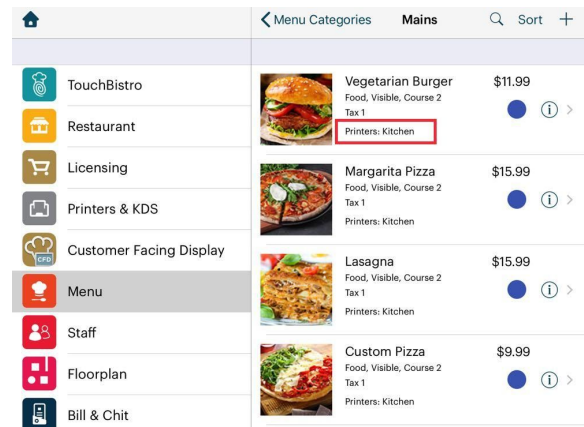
Menu Categories Mains Sort +

TouchBistro
Restaurant
Licensing
Printers & KDS
CFD Customer Facing Display
Menu
Staff
Floorplan
Bill & Chit

Vegetarian Burger $11.99
Food, Visible, Course 2
Tax 1
Printers: Kitchen

Margarita Pizza $15.99
Food, Visible, Course 2
Tax 1
Printers: Kitchen

Lasagna $15.99
Food, Visible, Course 2
Tax 1
Printers: Kitchen

Custom Pizza $9.99
Food, Visible, Course 2
Tax 1
Printers: Kitchen